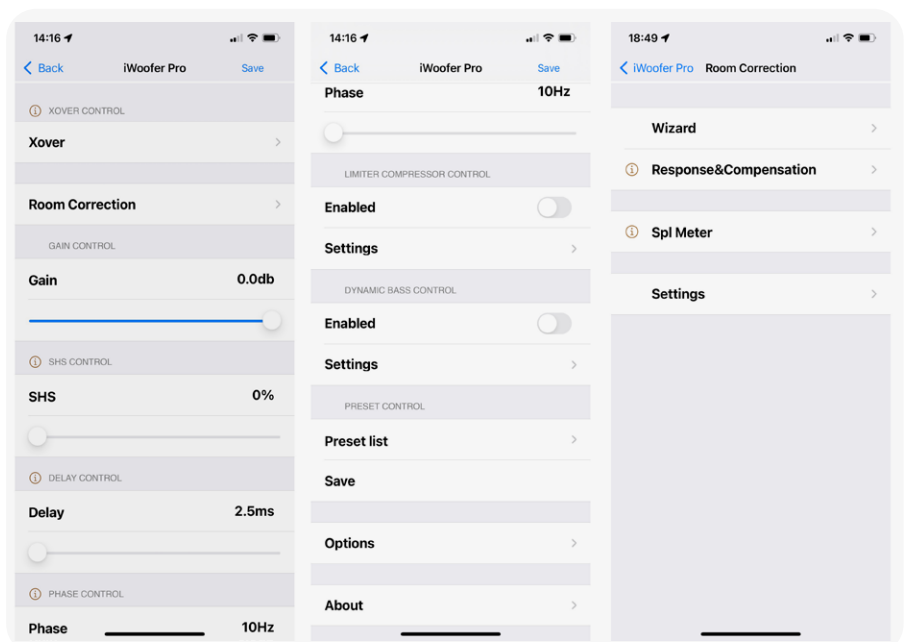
14:16

Back iWoofer Pro Save

XOVER CONTROL

Xover

Room Correction

GAIN CONTROL

Gain 0.0db

SHS CONTROL

SHS 0%

DELAY CONTROL

Delay 2.5ms

PHASE CONTROL

Phase 10Hz

14:16

Back iWoofer Pro Save

Phase 10Hz

LIMITER COMPRESSOR CONTROL

Enabled

Settings

DYNAMIC BASS CONTROL

Enabled

Settings

PRESET CONTROL

Preset list

Save

Options

About

18:49

iWoofer Pro Room Correction

Wizard

Response&Compensation

Spl Meter

Settings